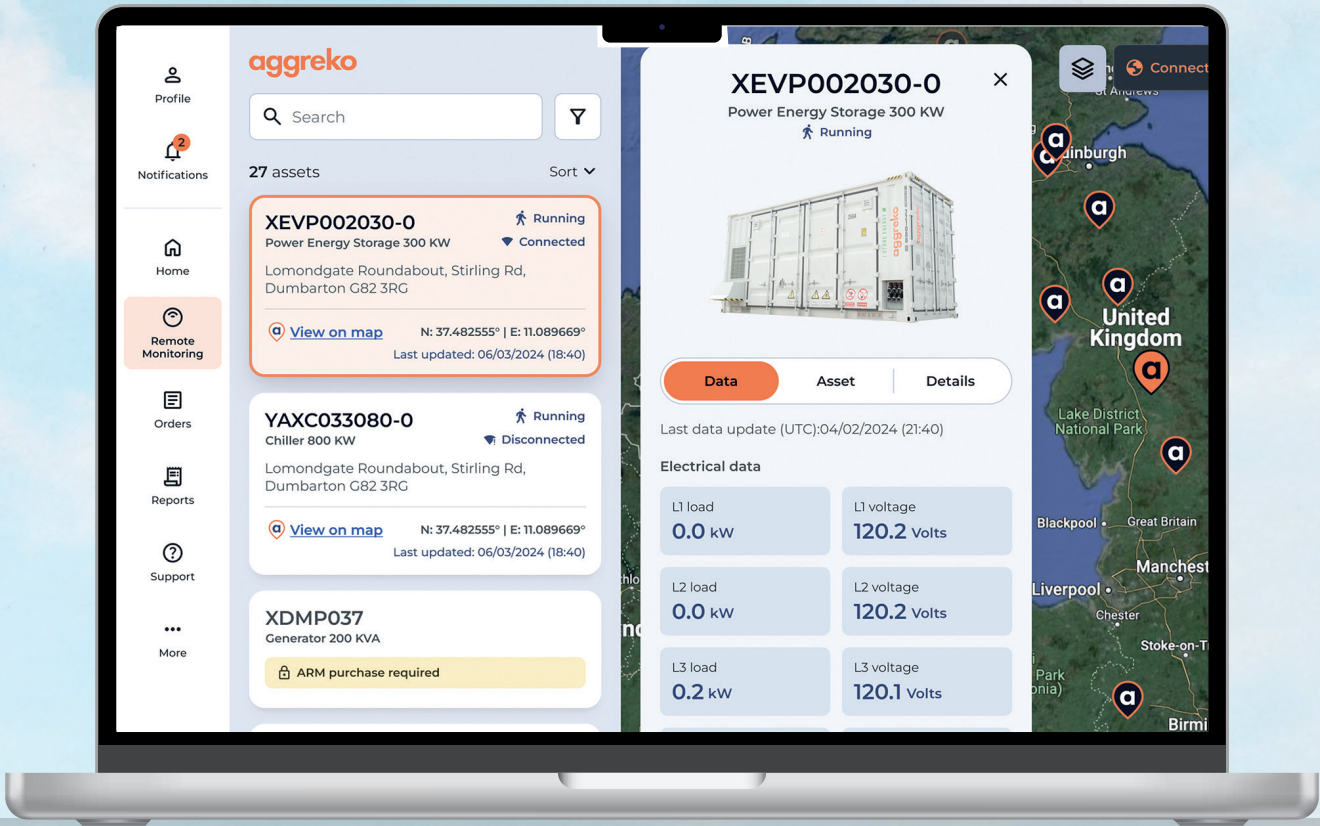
Profile

2

Notifications

Home

Remote Monitoring

Orders

Reports

Support

More

aggreko

Search

27 assets

Sort

XEVP002030-0
Power Energy Storage 300 KW
Running
Connected
Lomondgate Roundabout, Stirling Rd, Dumbarton G82 3RG
View on map
N: 37.482555° | E: 11.089669°
Last updated: 06/03/2024 (18:40)

YAXC033080-0
Chiller 800 KW
Running
Disconnected
Lomondgate Roundabout, Stirling Rd, Dumbarton G82 3RG
View on map
N: 37.482555° | E: 11.089669°
Last updated: 06/03/2024 (18:40)

XDMP037
Generator 200 KVA
ARM purchase required

XEVP002030-0
Power Energy Storage 300 KW
Running

Data
Asset
Details

Last data update (UTC):04/02/2024 (21:40)

Electrical data

| L1 load 0.0 kW | L1 voltage 120.2 Volts |
|---|---|
| L2 load 0.0 kW | L2 voltage 120.2 Volts |
| L3 load 0.2 kW | L3 voltage 120.1 Volts |

Connect
St Andrews
Edinburgh
United Kingdom
Lake District National Park
Blackpool
Great Britain
Manchest
Liverpool
Chester
Stoke-on-T
Park
Birmi